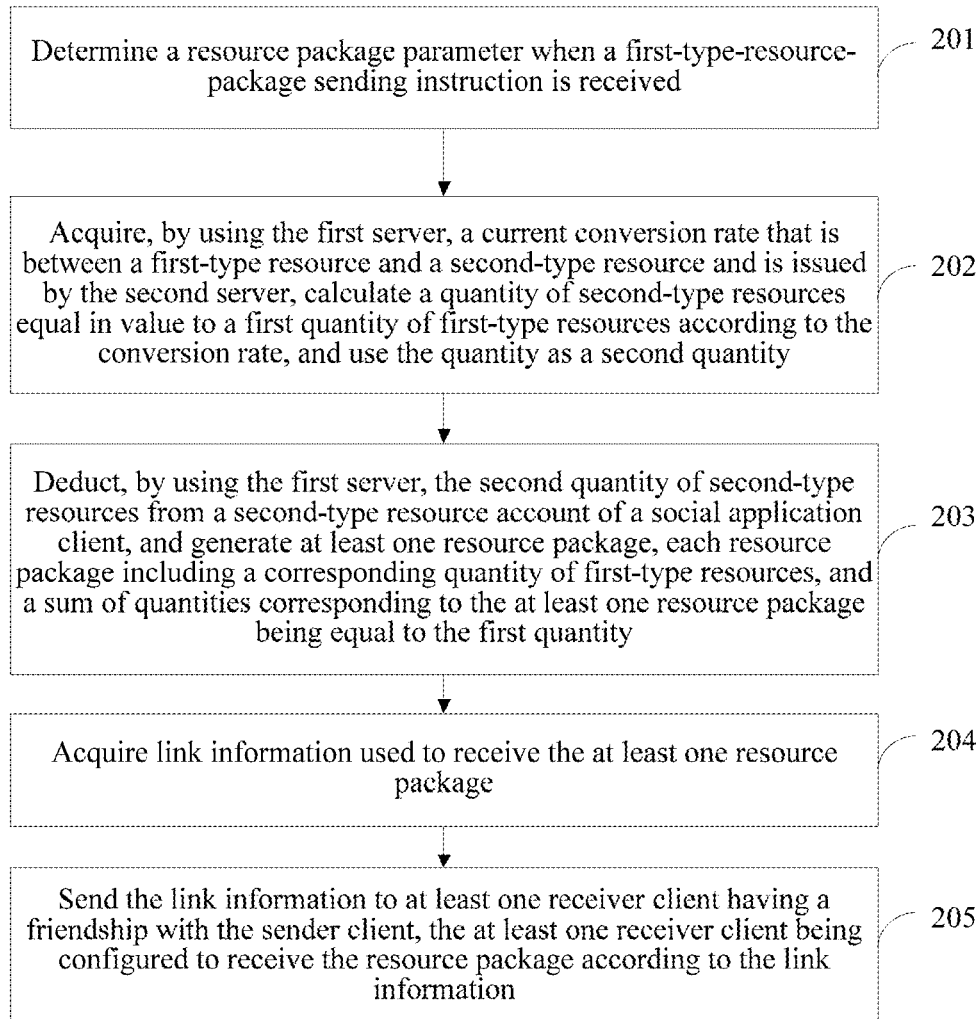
Determine a resource package parameter when a first-type-resource-package sending instruction is received

201

Acquire, by using the first server, a current conversion rate that is between a first-type resource and a second-type resource and is issued by the second server, calculate a quantity of second-type resources equal in value to a first quantity of first-type resources according to the conversion rate, and use the quantity as a second quantity

202

Deduct, by using the first server, the second quantity of second-type resources from a second-type resource account of a social application client, and generate at least one resource package, each resource package including a corresponding quantity of first-type resources, and a sum of quantities corresponding to the at least one resource package being equal to the first quantity

203

Acquire link information used to receive the at least one resource package

204

Send the link information to at least one receiver client having a friendship with the sender client, the at least one receiver client being configured to receive the resource package according to the link information

205